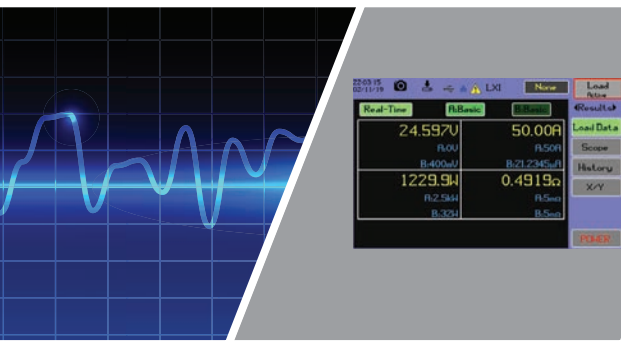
22:03:15
02/11/19

LXI

None

Load
Active

Real-Time

A:Basic

B:Basic

◀Results▶

24.597V
A:0V
B:400uV

50.00A
A:50A
B:21.2345uA

Load Data

Scope

History

1229.9W
A:2.5W
B:32W

0.4919Ω
A:5mΩ
B:5mΩ

X/Y

POWER